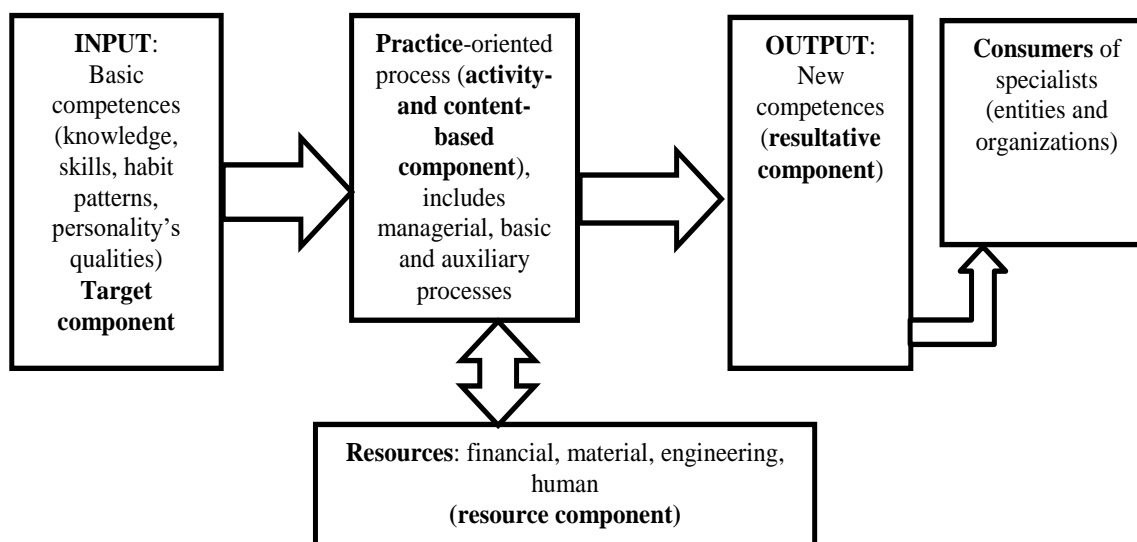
INPUT: Basic competences (knowledge, skills, habit patterns, personality's qualities) Target component

Practice-oriented process (activity- and content-based component), includes managerial, basic and auxiliary processes

OUTPUT: New competences (resultative component)

Consumers of specialists (entities and organizations)

Resources: financial, material, engineering, human (resource component)